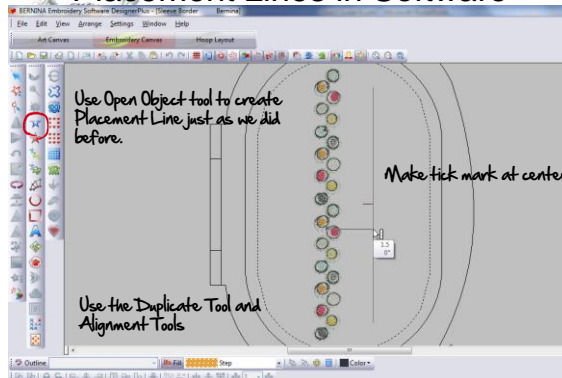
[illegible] Lines in Software

BERNINA Embroidery Software DesignerPlus - [Sleeve Border] Bernina

File Edit View Arrange Settings Window Help

Art Canvas Embroidery Canvas Hoop Layout

Use Open Object tool to create Placement Line just as we did before.

Make tick mark at center

2.5
0°

Use the Duplicate Tool and Alignment Tools

Outline Fill Step Color